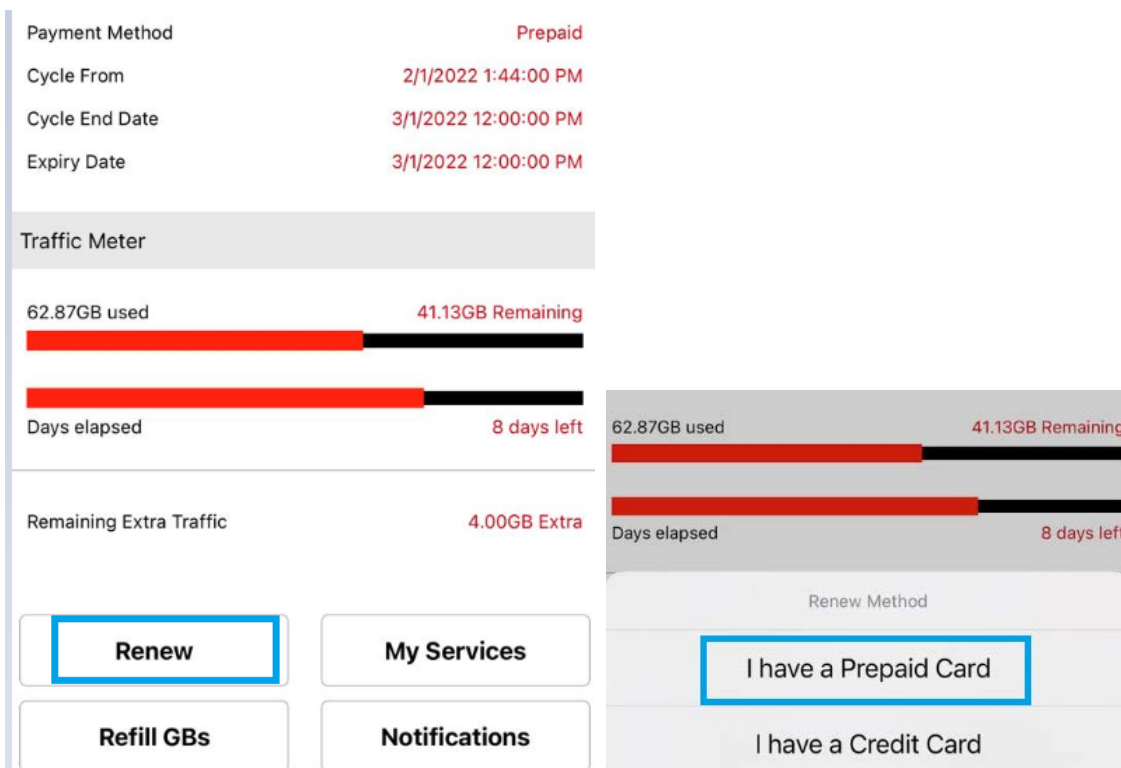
Payment Method Prepaid
Cycle From 2/1/2022 1:44:00 PM
Cycle End Date 3/1/2022 12:00:00 PM
Expiry Date 3/1/2022 12:00:00 PM

Traffic Meter

62.87GB used 41.13GB Remaining

Days elapsed 8 days left

Remaining Extra Traffic 4.00GB Extra

Renew
My Services
Refill GBs
Notifications

62.87GB used 41.13GB Remaining

Days elapsed 8 days left

Renew Method
I have a Prepaid Card
I have a Credit Card